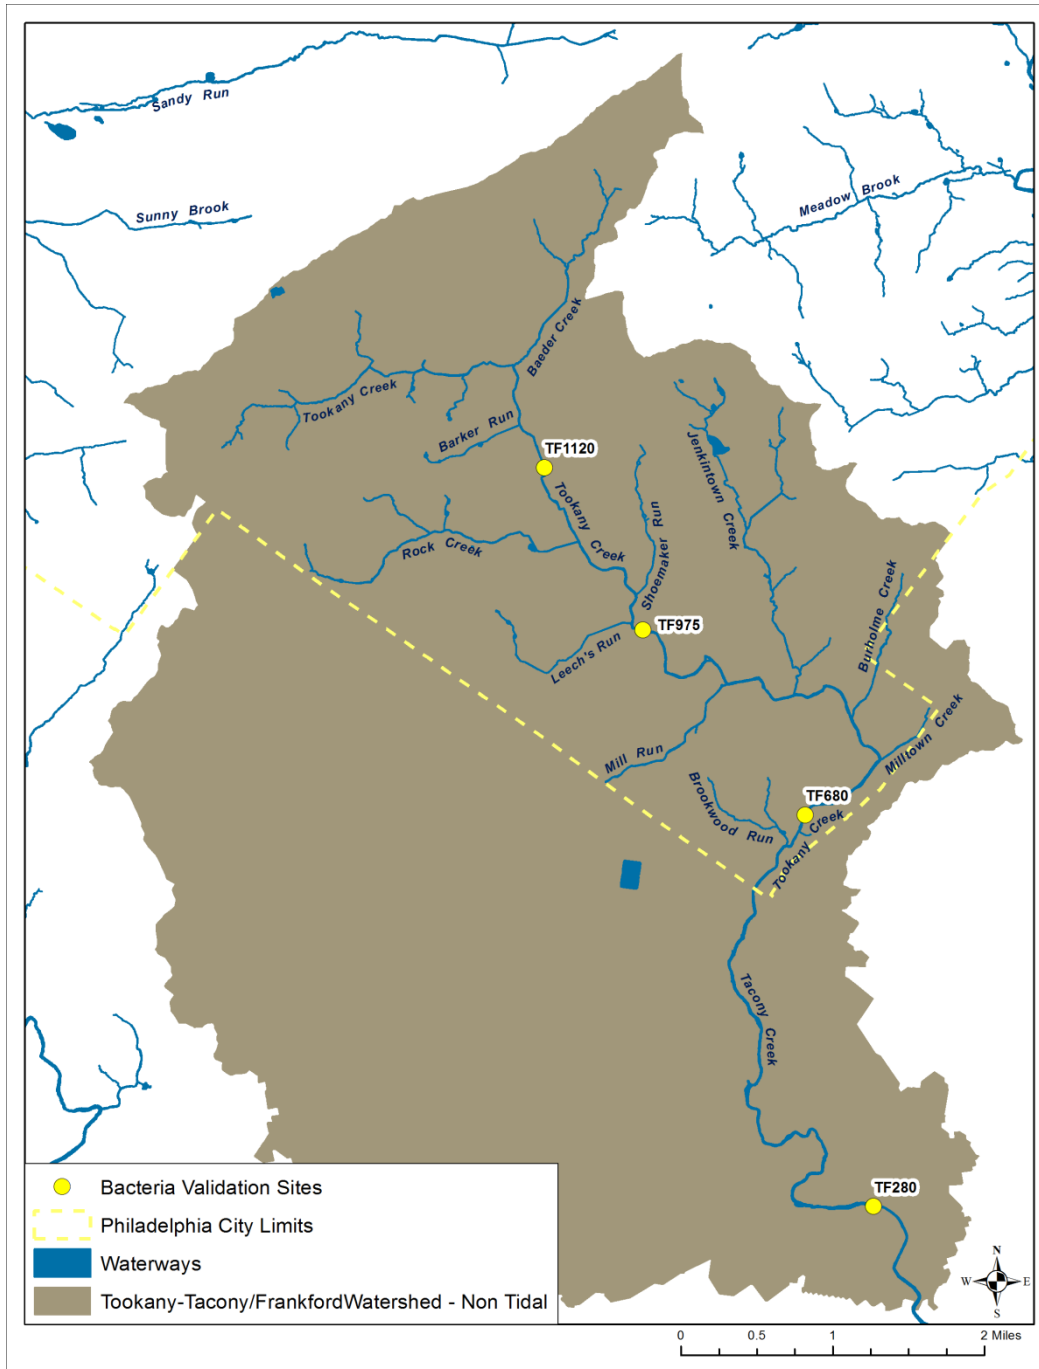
Sandy Run
Sunny Brook
Meadow Brook
Baeder Creek
Tookany Creek
Barker Run
TF1120
Jenkintown Creek
Tookany Creek
Shoemaker Run
Rock Creek
Burholme Creek
TF975
Leech's Run
Milltown Creek
Mill Run
Brookwood Run
TF680
Tookany Creek
Tacony Creek
TF280

Bacteria Validation Sites
Philadelphia City Limits
Waterways
Tookany-Tacony/FrankfordWatershed - Non Tidal

N
W
E
S

0
0.5
1
2 Miles